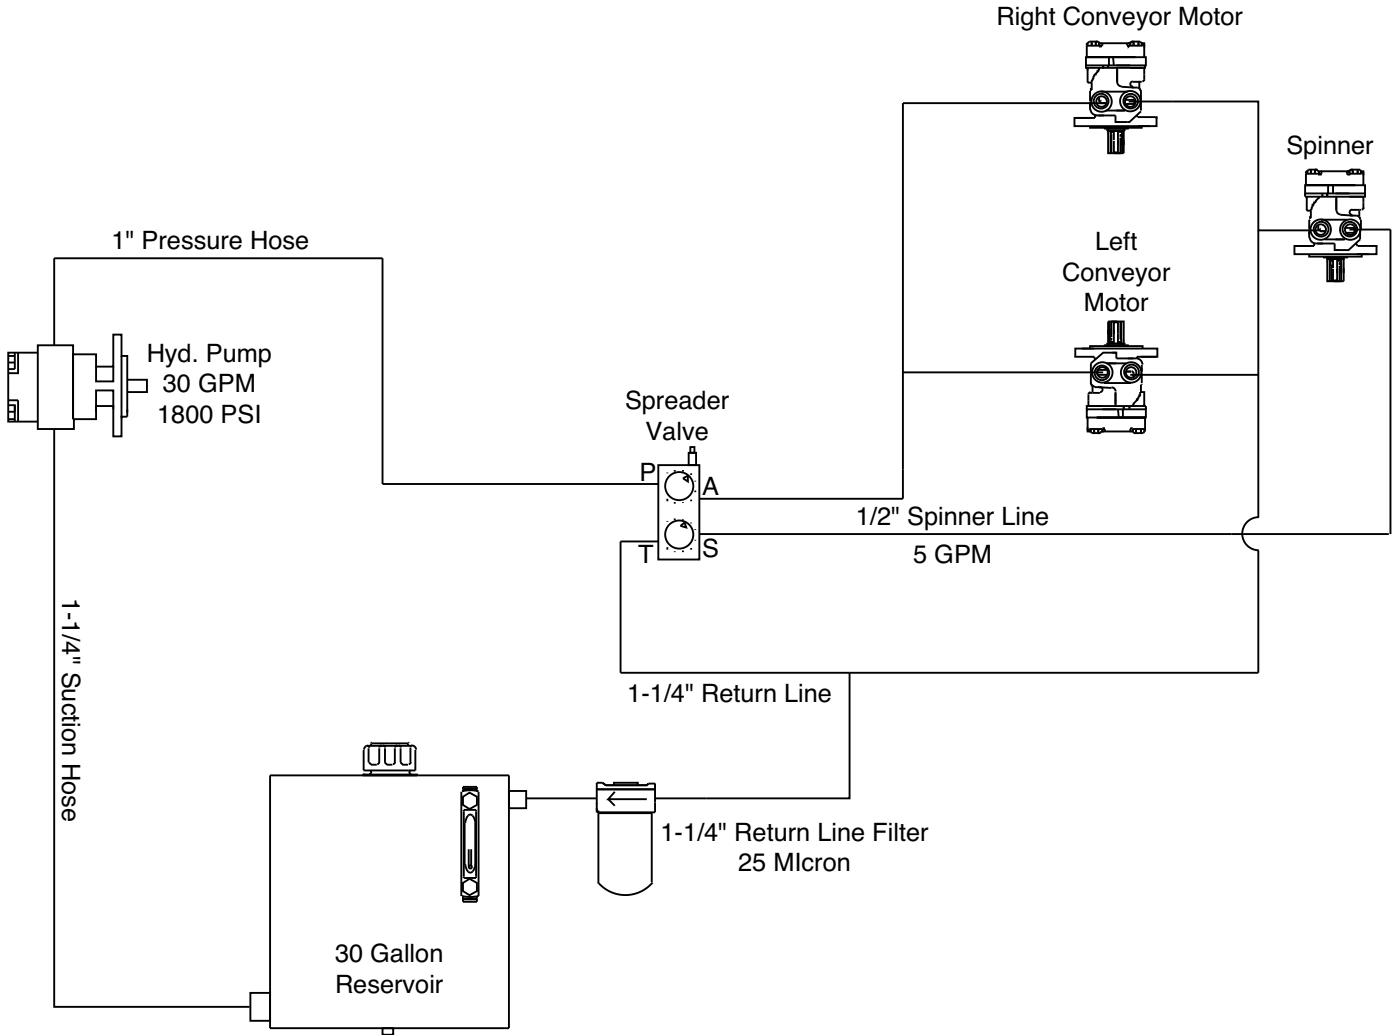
Right Conveyor Motor

Spinner

1" Pressure Hose

Left Conveyor Motor

Hyd. Pump
30 GPM
1800 PSI

Spreader Valve

P
A
T
S

1/2" Spinner Line
5 GPM

1-1/4" Suction Hose

1-1/4" Return Line

1-1/4" Return Line Filter
25 MIcron

30 Gallon Reservoir